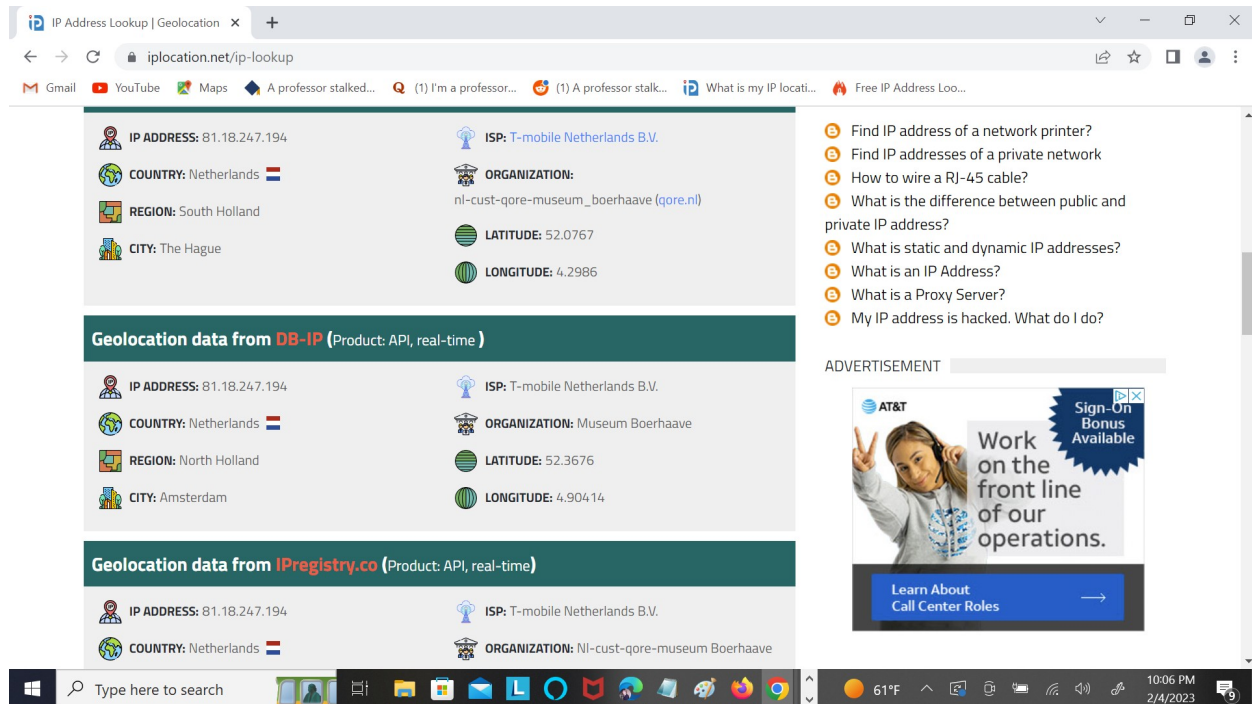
IP Address Lookup | Geolocation ×
+

iplocation.net/ip-lookup

Gmail YouTube Maps A professor stalked... (1) I'm a professor... (1) A professor stalk... What is my IP locati... Free IP Address Loo...

IP ADDRESS: 81.18.247.194
COUNTRY: Netherlands
REGION: South Holland
CITY: The Hague

ISP: T-mobile Netherlands B.V.
ORGANIZATION:
nl-cust-qore-museum_boerhaave (qore.nl)
LATITUDE: 52.0767
LONGITUDE: 4.2986

Geolocation data from DB-IP (Product: API, real-time )

IP ADDRESS: 81.18.247.194
COUNTRY: Netherlands
REGION: North Holland
CITY: Amsterdam

ISP: T-mobile Netherlands B.V.
ORGANIZATION: Museum Boerhaave
LATITUDE: 52.3676
LONGITUDE: 4.90414

Geolocation data from IPregistry.co (Product: API, real-time)

IP ADDRESS: 81.18.247.194
COUNTRY: Netherlands

ISP: T-mobile Netherlands B.V.
ORGANIZATION: Nl-cust-qore-museum Boerhaave

Find IP address of a network printer?
Find IP addresses of a private network
How to wire a RJ-45 cable?
What is the difference between public and private IP address?
What is static and dynamic IP addresses?
What is an IP Address?
What is a Proxy Server?
My IP address is hacked. What do I do?

ADVERTISEMENT

AT&T
Sign-On Bonus Available
Work on the front line of our operations.
Learn About Call Center Roles

Type here to search
61°F
10:06 PM
2/4/2023
9